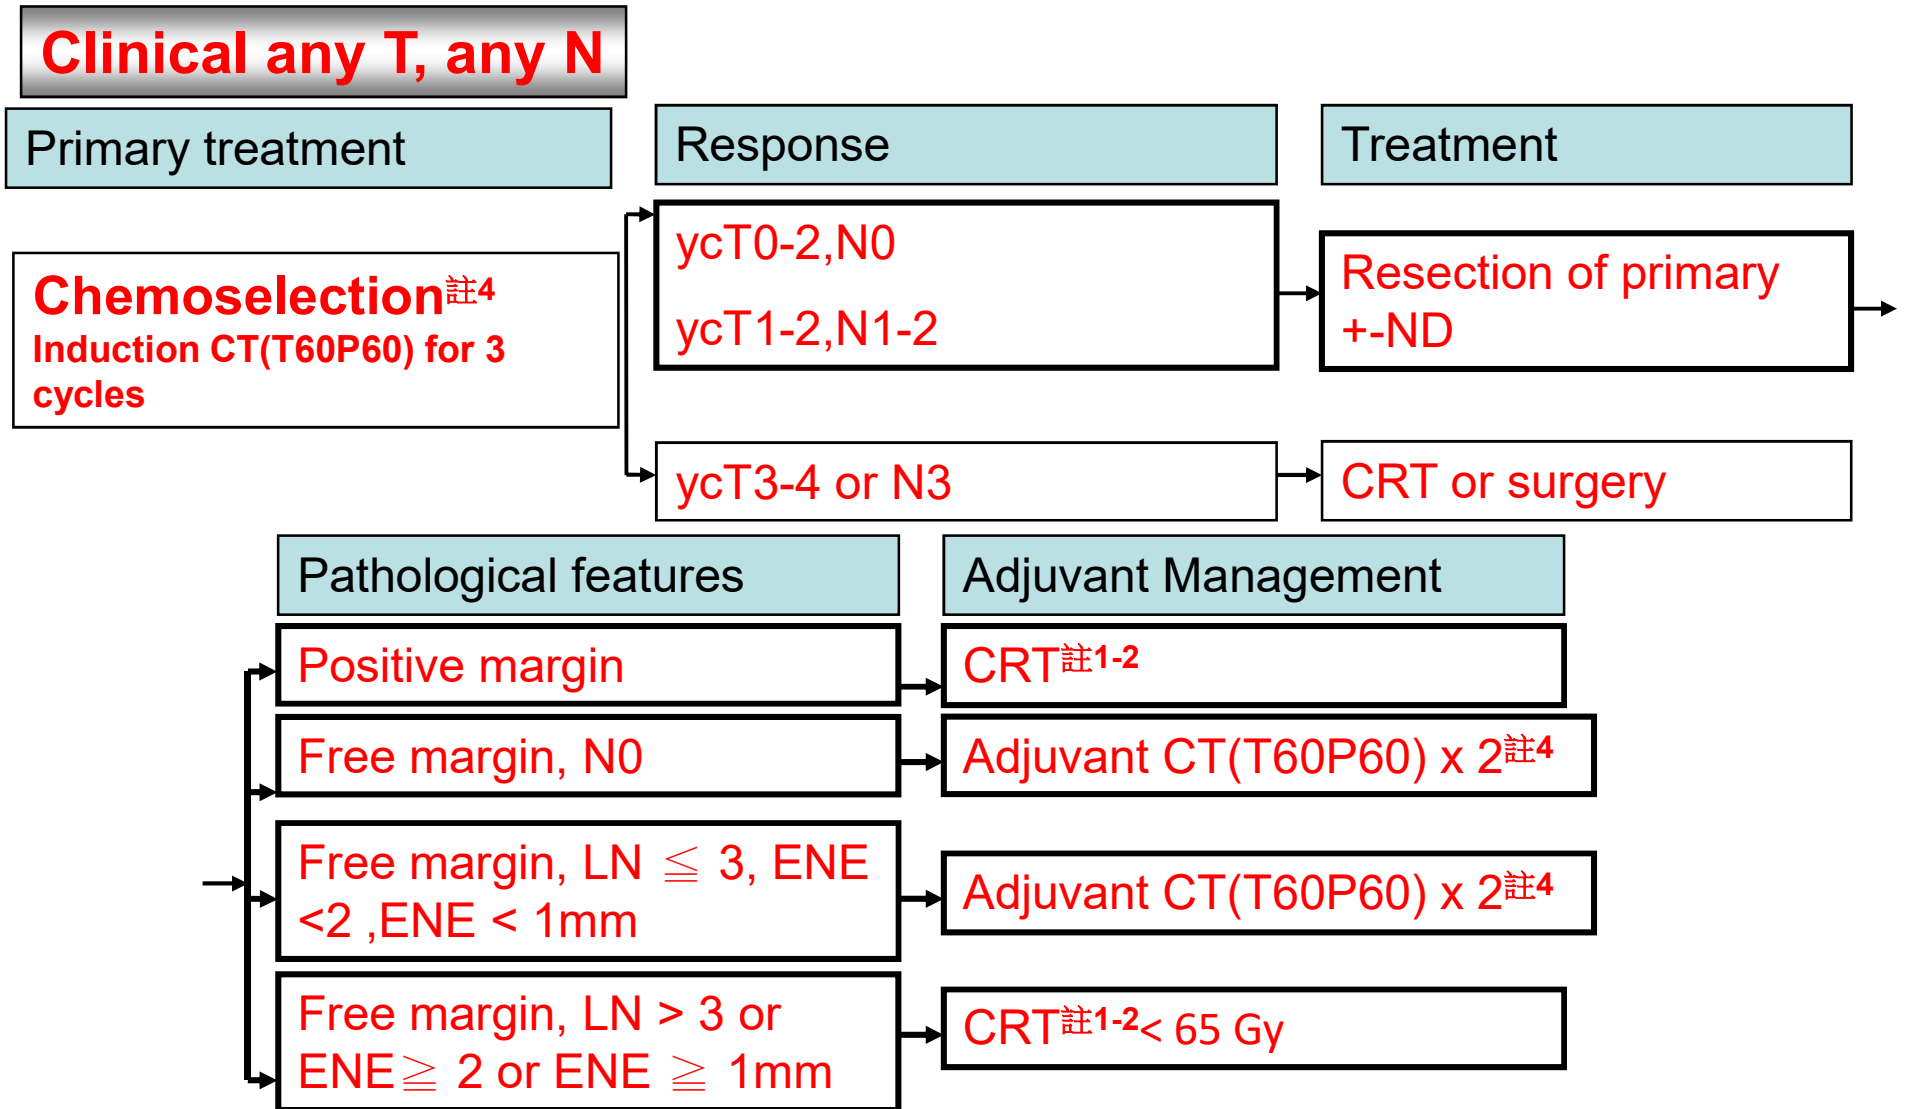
Clinical any T, any N

Primary treatment

Response

Treatment

Chemoselection$^{註4}$
Induction CT(T60P60) for 3 cycles

ycT0-2,N0

ycT1-2,N1-2

Resection of primary +-ND

ycT3-4 or N3

CRT or surgery

Pathological features

Adjuvant Management

Positive margin

CRT$^{註1-2}$

Free margin, N0

Adjuvant CT(T60P60) x 2$^{註4}$

Free margin, LN ≦ 3, ENE <2 ,ENE < 1mm

Adjuvant CT(T60P60) x 2$^{註4}$

Free margin, LN > 3 or ENE≧ 2 or ENE ≧ 1mm

CRT$^{註1-2}$< 65 Gy